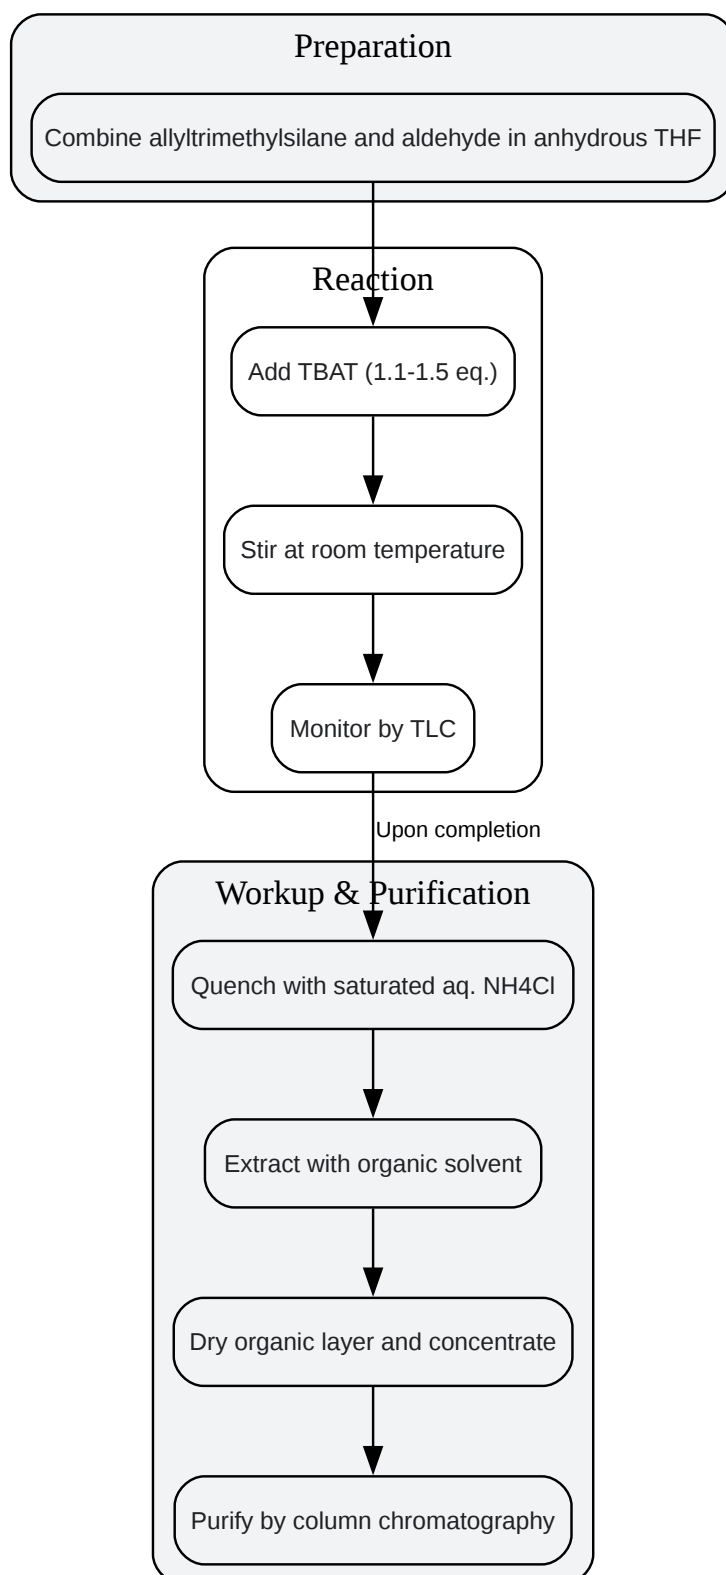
Preparation

Combine allyltrimethylsilane and aldehyde in anhydrous THF

Reaction

Add TBAT (1.1-1.5 eq.)

Stir at room temperature

Monitor by TLC

Upon completion

Workup & Purification

Quench with saturated aq. NH4Cl

Extract with organic solvent

Dry organic layer and concentrate

Purify by column chromatography